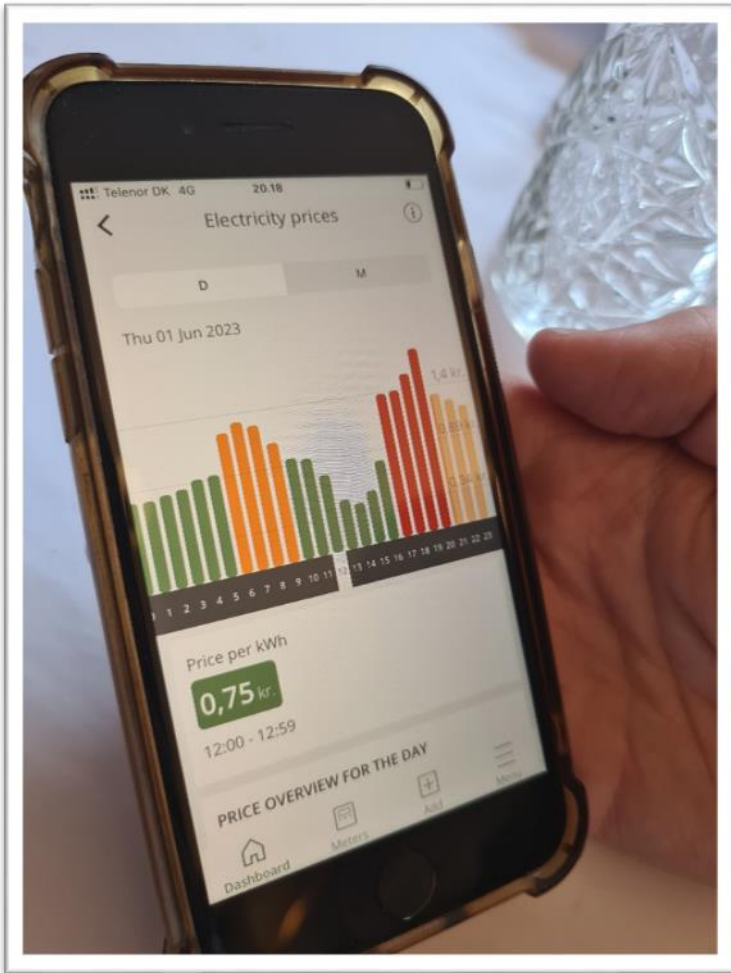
Telenor DK 4G 20.18

Electricity prices

D M

Thu 01 Jun 2023

1,4 kr.

0,85 kr.

0,34 kr.

1 2 3 4 5 6 7 8 9 10 11 12 13 14 15 16 17 18 19 20 21 22 23

Price per kWh

0,75 kr.

12:00 - 12:59

PRICE OVERVIEW FOR THE DAY

Dashboard Meters Add Menu